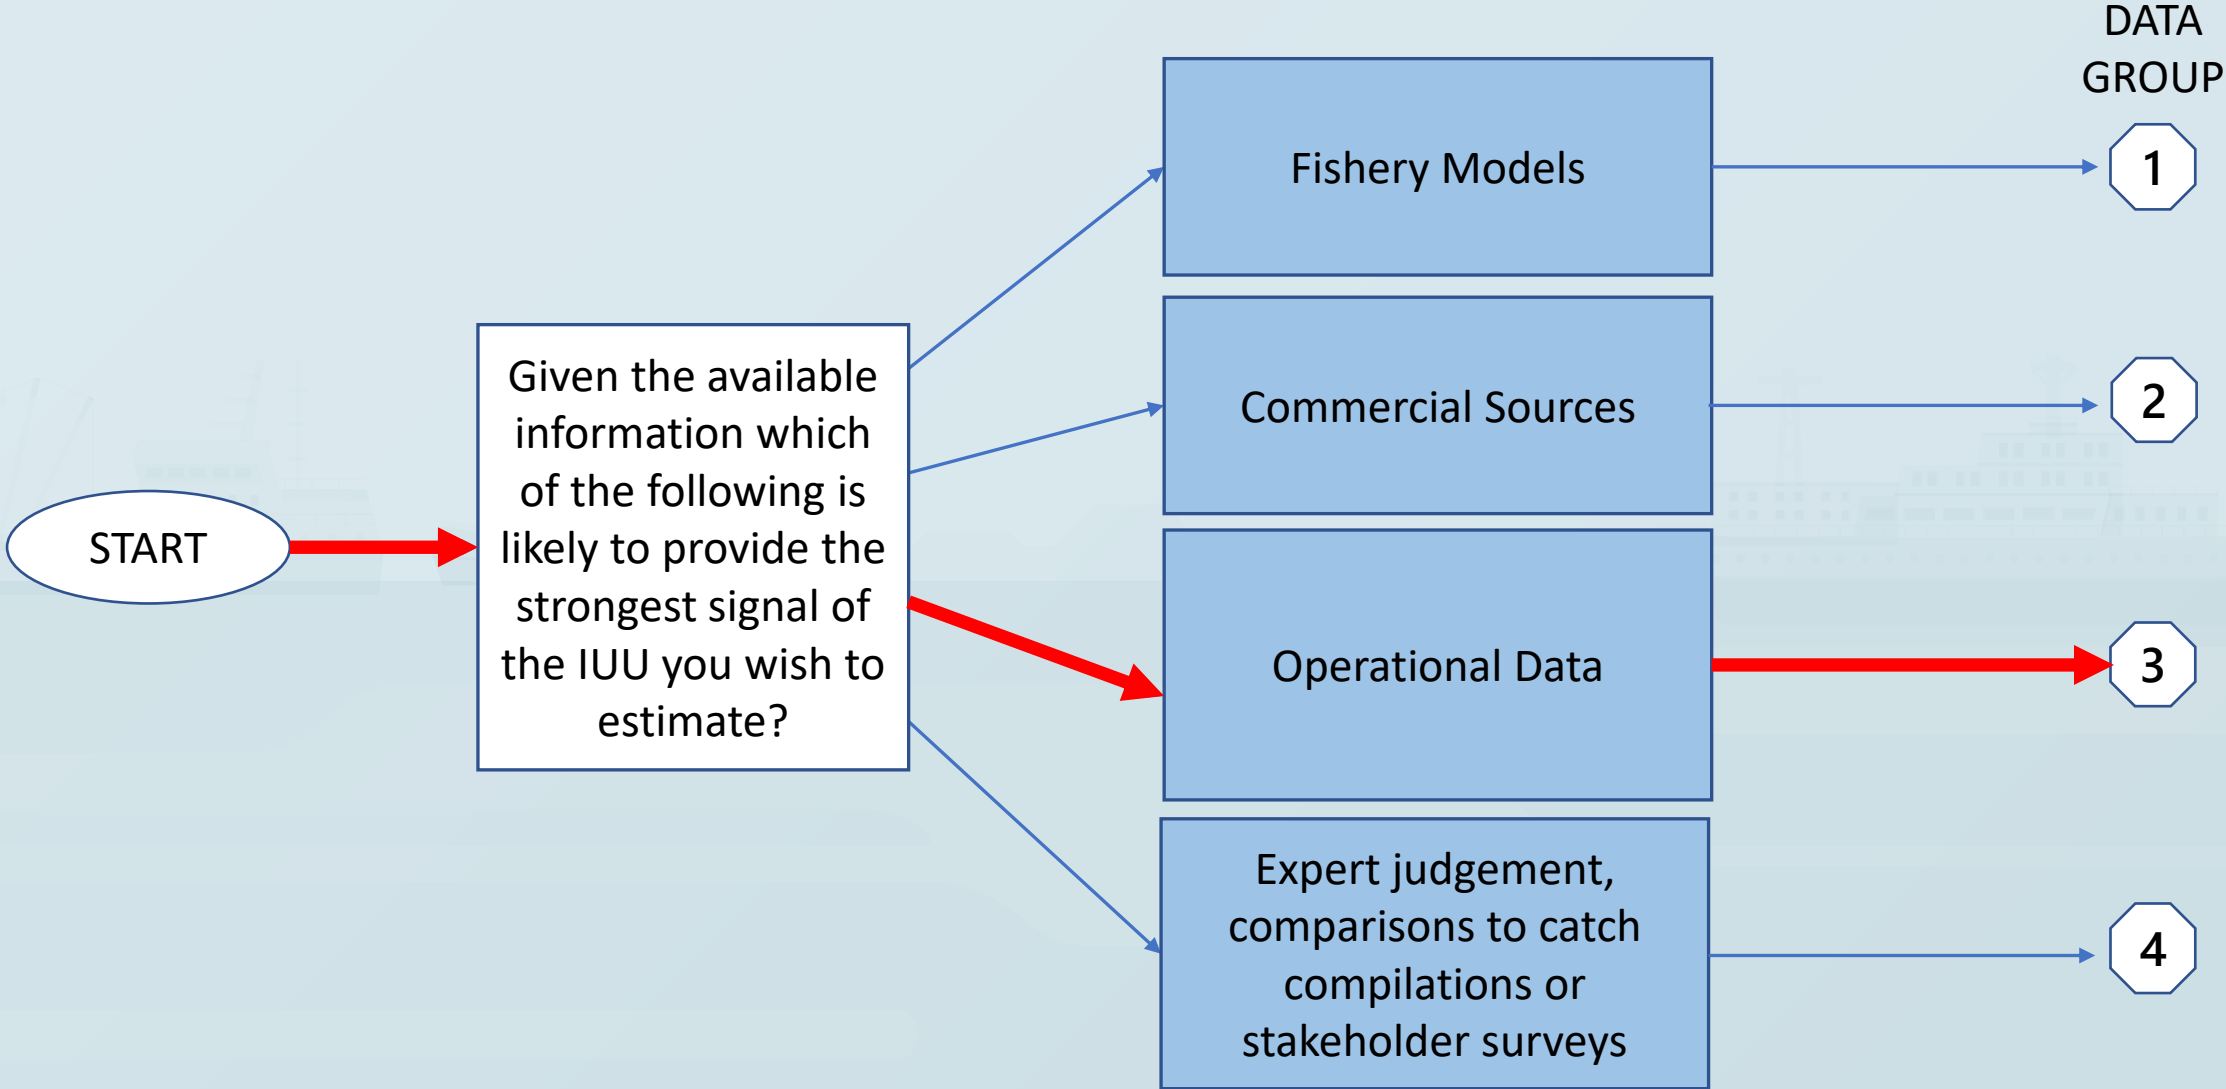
DATA GROUP

START

Given the available information which of the following is likely to provide the strongest signal of the IUU you wish to estimate?

Fishery Models

1

Commercial Sources

2

Operational Data

3

Expert judgement, comparisons to catch compilations or stakeholder surveys

4